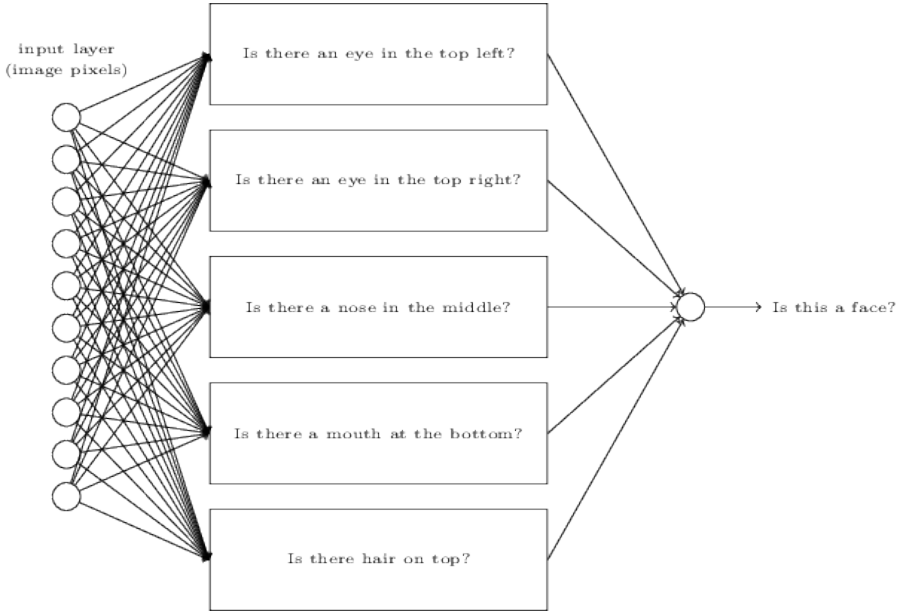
input layer
(image pixels)

Is there an eye in the top left?

Is there an eye in the top right?

Is there a nose in the middle?

Is there a mouth at the bottom?

Is there hair on top?

Is this a face?